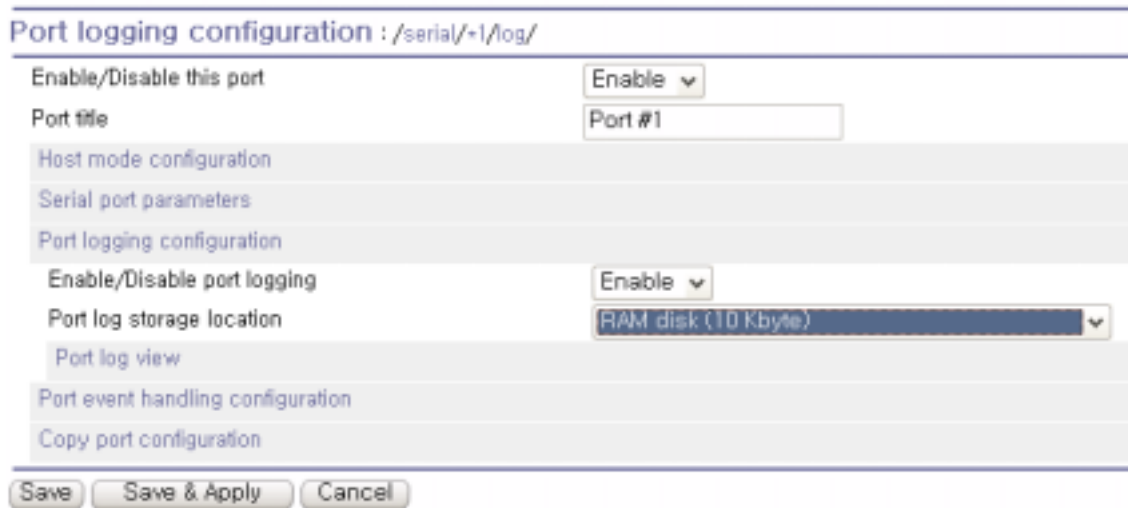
Port logging configuration : /serial/+1/log/

Enable/Disable this port | Enable
Port title | Port #1
Host mode configuration
Serial port parameters
Port logging configuration
Enable/Disable port logging | Enable
Port log storage location | RAM disk (10 Kbyte)
Port log view
Port event handling configuration
Copy port configuration

Save | Save & Apply | Cancel